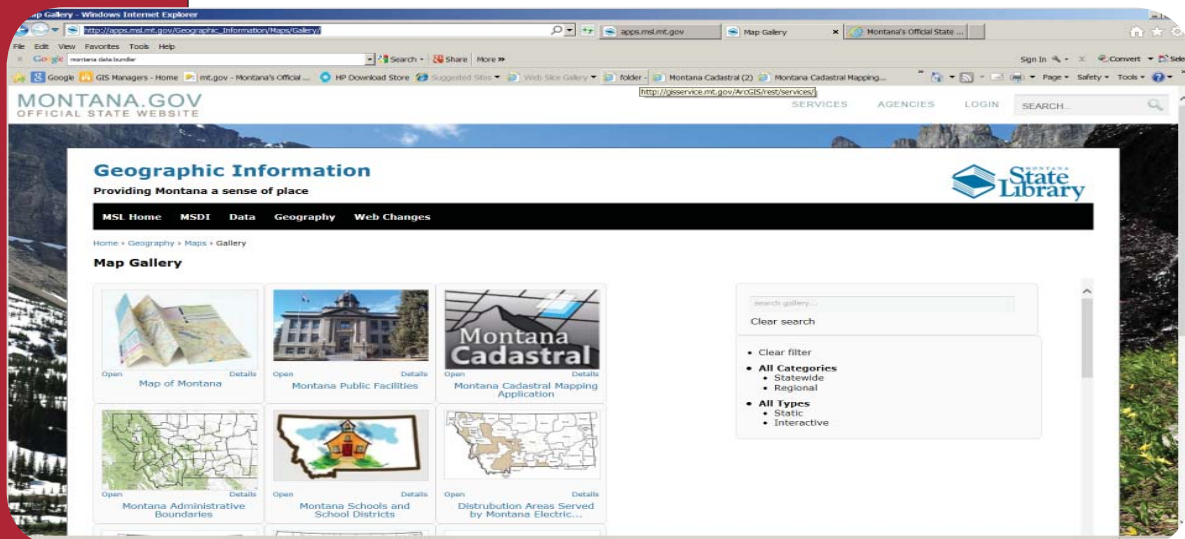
ap Gallery - Windows Internet Explorer

http://apps.msl.mt.gov/Geographic_Information/Maps/Gallery/

apps.msl.mt.gov

Map Gallery

Montana's Official State ...

File Edit View Favorites Tools Help

Google montana data bundler

Search • Share More »

Sign In • Convert • Sele

Google GIS Managers - Home mt.gov - Montana's Official ... HP Download Store Suggested Sites • Web Slice Gallery • folder • Montana Cadastral (2) Montana Cadastral Mapping...

http://gisservice.mt.gov/ArcGIS/rest/services/

Page • Safety • Tools •

MONTANA.GOV
OFFICIAL STATE WEBSITE

SERVICES AGENCIES LOGIN SEARCH...

Geographic Information
Providing Montana a sense of place

Montana State Library

MSL Home MSDI Data Geography Web Changes

Home › Geography › Maps › Gallery

Map Gallery

Montana Cadastral

Open Details
Map of Montana

Open Details
Montana Public Facilities

Open Details
Montana Cadastral Mapping Application

Open Details
Montana Administrative Boundaries

Open Details
Montana Schools and School Districts

Open Details
Distrubution Areas Served by Montana Electric...

search gallery...

Clear search

• Clear filter
• All Categories
• Statewide
• Regional
• All Types
• Static
• Interactive